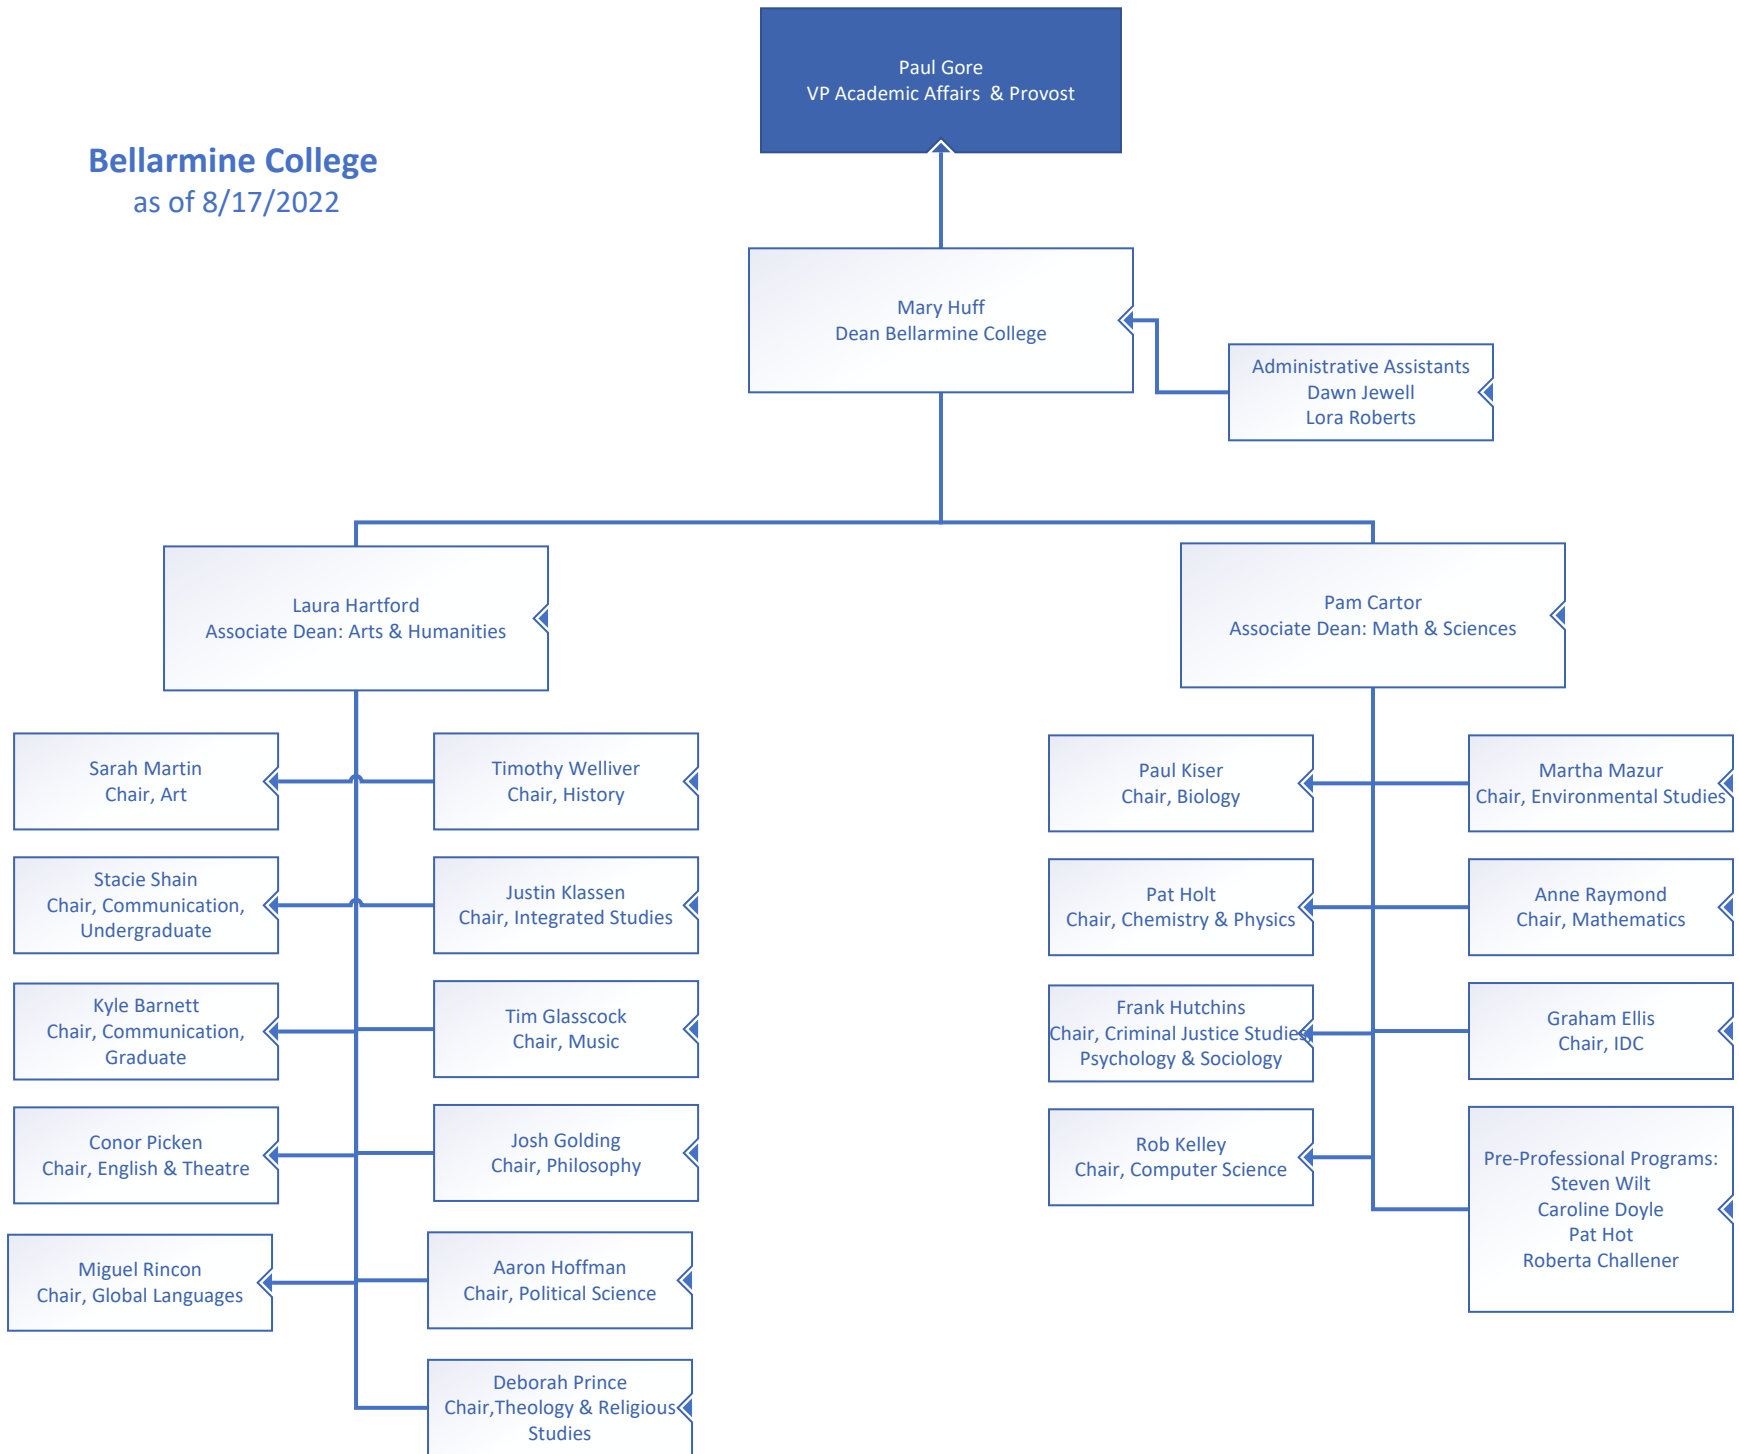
Bellarmine College
as of 8/17/2022

Paul Gore
VP Academic Affairs & Provost

Mary Huff
Dean Bellarmine College

Administrative Assistants
Dawn Jewell
Lora Roberts

Laura Hartford
Associate Dean: Arts & Humanities

Pam Cartor
Associate Dean: Math & Sciences

Sarah Martin
Chair, Art

Timothy Welliver
Chair, History

Stacie Shain
Chair, Communication, Undergraduate

Justin Klassen
Chair, Integrated Studies

Kyle Barnett
Chair, Communication, Graduate

Tim Glasscock
Chair, Music

Conor Picken
Chair, English & Theatre

Josh Golding
Chair, Philosophy

Miguel Rincon
Chair, Global Languages

Aaron Hoffman
Chair, Political Science

Deborah Prince
Chair,Theology & Religious Studies

Paul Kiser
Chair, Biology

Martha Mazur
Chair, Environmental Studies

Pat Holt
Chair, Chemistry & Physics

Anne Raymond
Chair, Mathematics

Frank Hutchins
Chair, Criminal Justice Studies
Psychology & Sociology

Graham Ellis
Chair, IDC

Rob Kelley
Chair, Computer Science

Pre-Professional Programs:
Steven Wilt
Caroline Doyle
Pat Hot
Roberta Challener